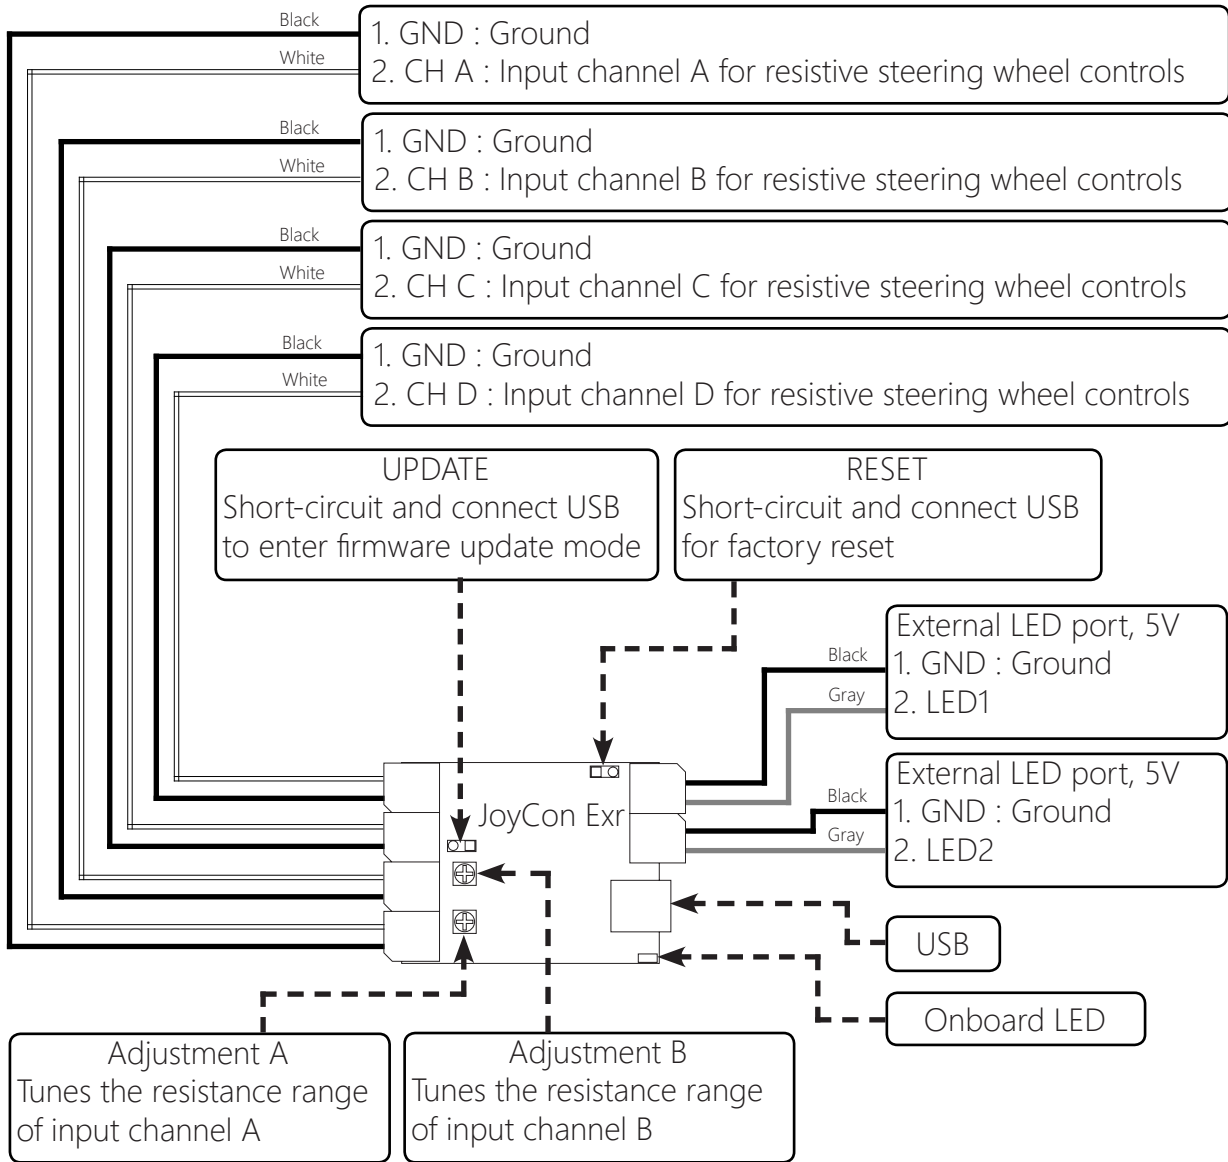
Black
White
1. GND : Ground
2. CH A : Input channel A for resistive steering wheel controls

Black
White
1. GND : Ground
2. CH B : Input channel B for resistive steering wheel controls

Black
White
1. GND : Ground
2. CH C : Input channel C for resistive steering wheel controls

Black
White
1. GND : Ground
2. CH D : Input channel D for resistive steering wheel controls

UPDATE
Short-circuit and connect USB to enter firmware update mode

RESET
Short-circuit and connect USB for factory reset

Black
Gray
External LED port, 5V
1. GND : Ground
2. LED1

JoyCon Exr

Black
Gray
External LED port, 5V
1. GND : Ground
2. LED2

USB

Onboard LED

Adjustment A
Tunes the resistance range of input channel A

Adjustment B
Tunes the resistance range of input channel B